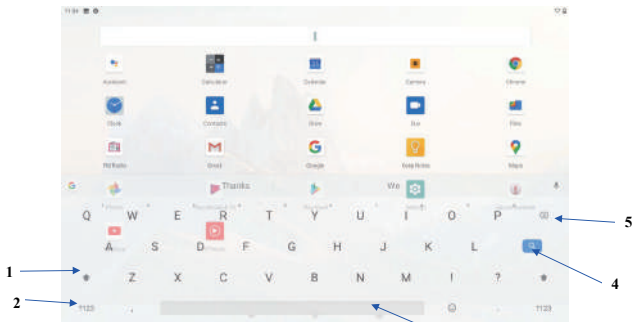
11:34

Assistant
Calculator
Calendar
Camera
Chrome
Clock
Contacts
Drive
Duo
Files
FM Radio
Gmail
Google
Sound Recorder
Maps

G
Thanks
We

Q W E R T Y U I O P
A S D F G H J K L
Z X C V B N M ! ?
?123
?123

1
2
3
4
5